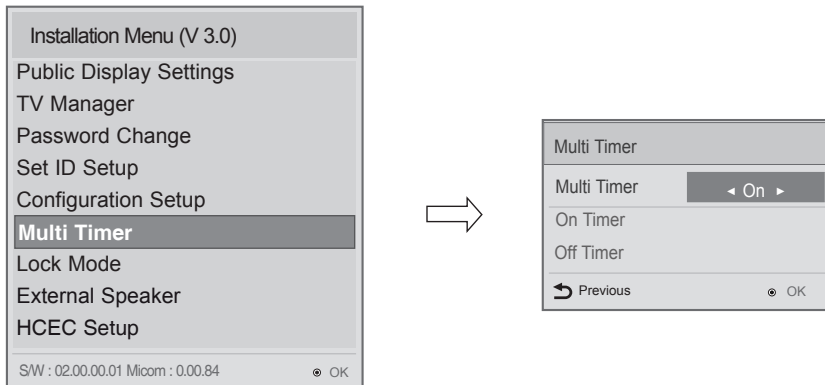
Installation Menu (V 3.0)
Public Display Settings
TV Manager
Password Change
Set ID Setup
Configuration Setup
Multi Timer
Lock Mode
External Speaker
HCEC Setup
S/W : 02.00.00.01 Micom : 0.00.84 ⊙ OK

Multi Timer
Multi Timer ◂ On ▸
On Timer
Off Timer
Previous ⊙ OK